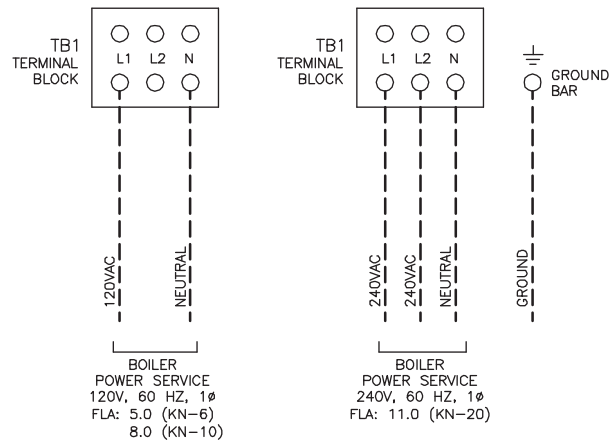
TB1
TERMINAL
BLOCK

L1 L2 N

120VAC

NEUTRAL

BOILER
POWER SERVICE
120V, 60 HZ, 1ø
FLA: 5.0 (KN–6)
8.0 (KN–10)

TB1
TERMINAL
BLOCK

L1 L2 N

GROUND
BAR

240VAC

240VAC

NEUTRAL

GROUND

BOILER
POWER SERVICE
240V, 60 HZ, 1ø
FLA: 11.0 (KN–20)